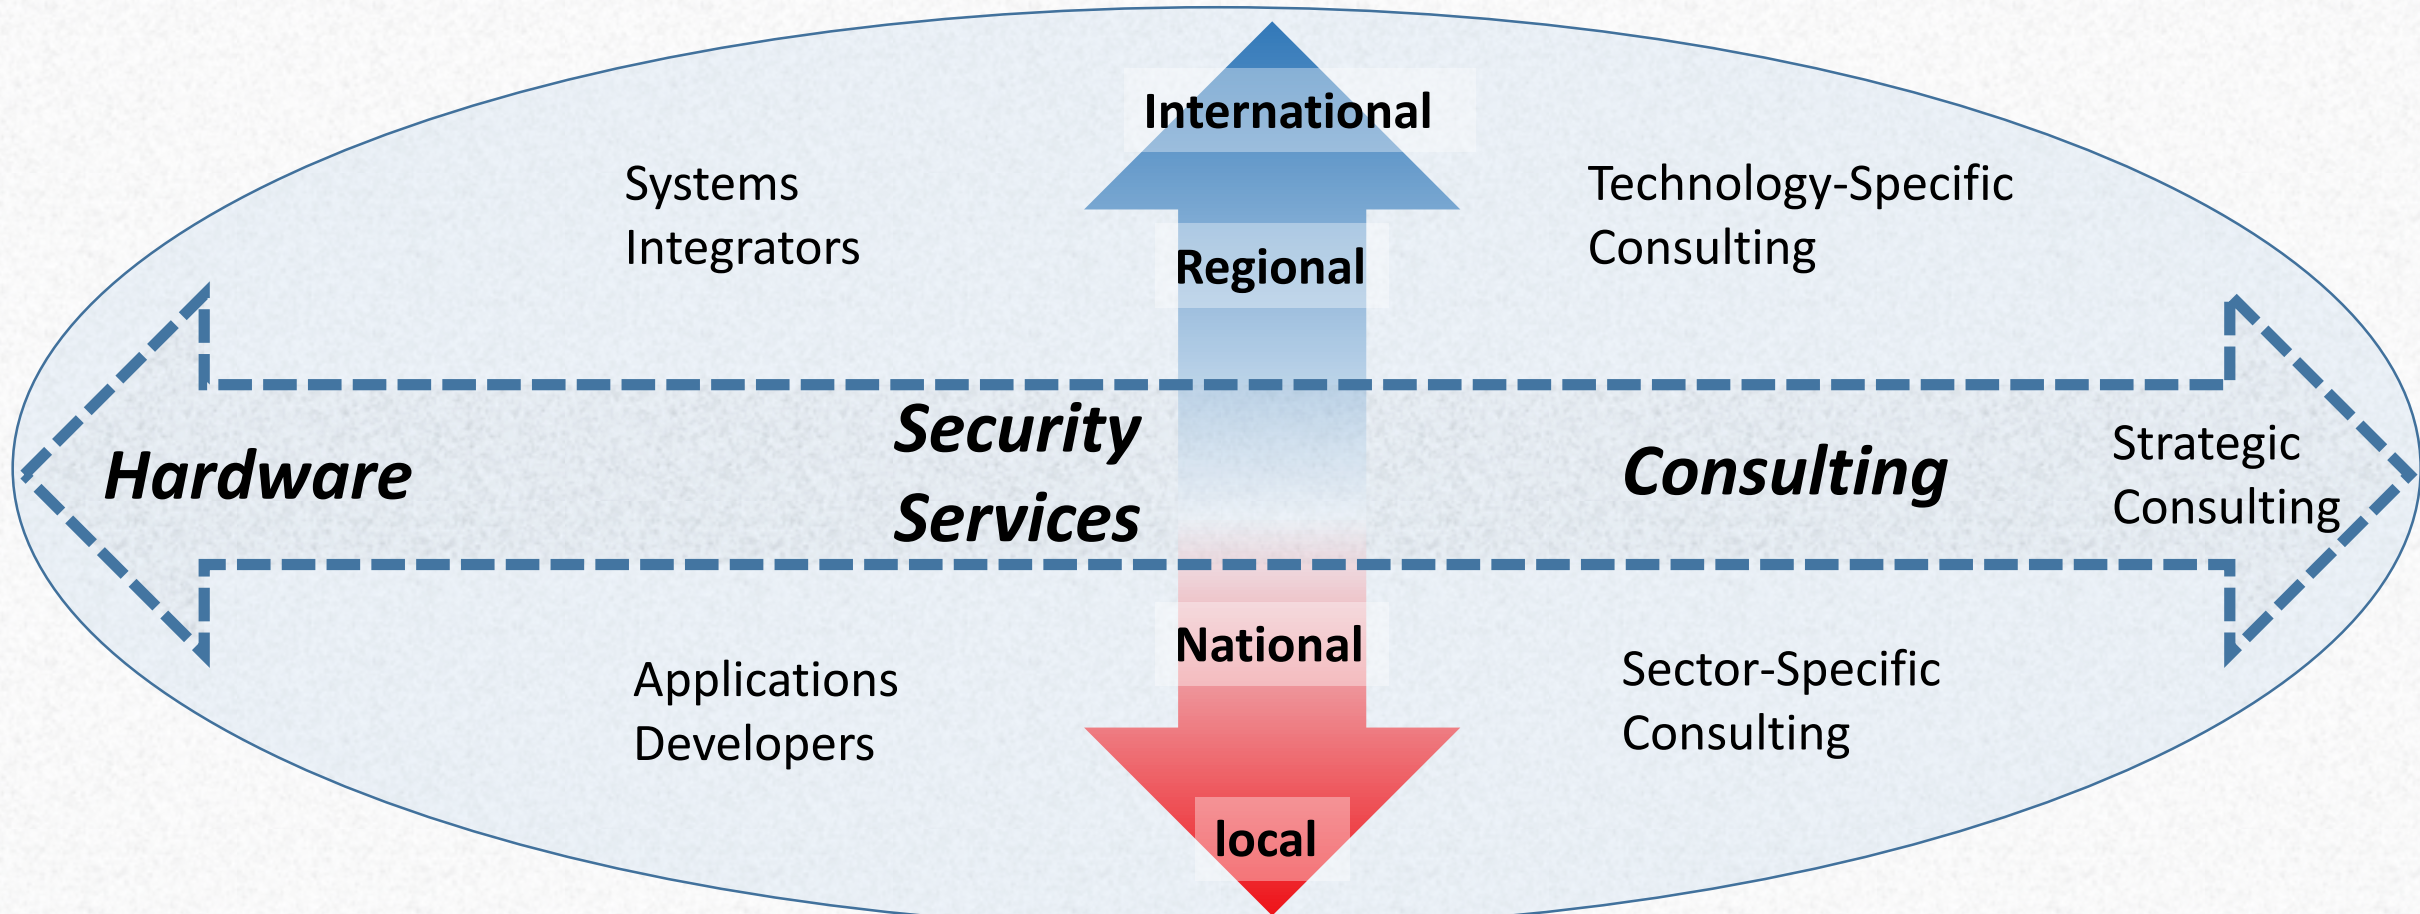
International

Systems Integrators

Technology-Specific Consulting

Regional

Hardware

Security Services

Consulting

Strategic Consulting

National

Applications Developers

Sector-Specific Consulting

local